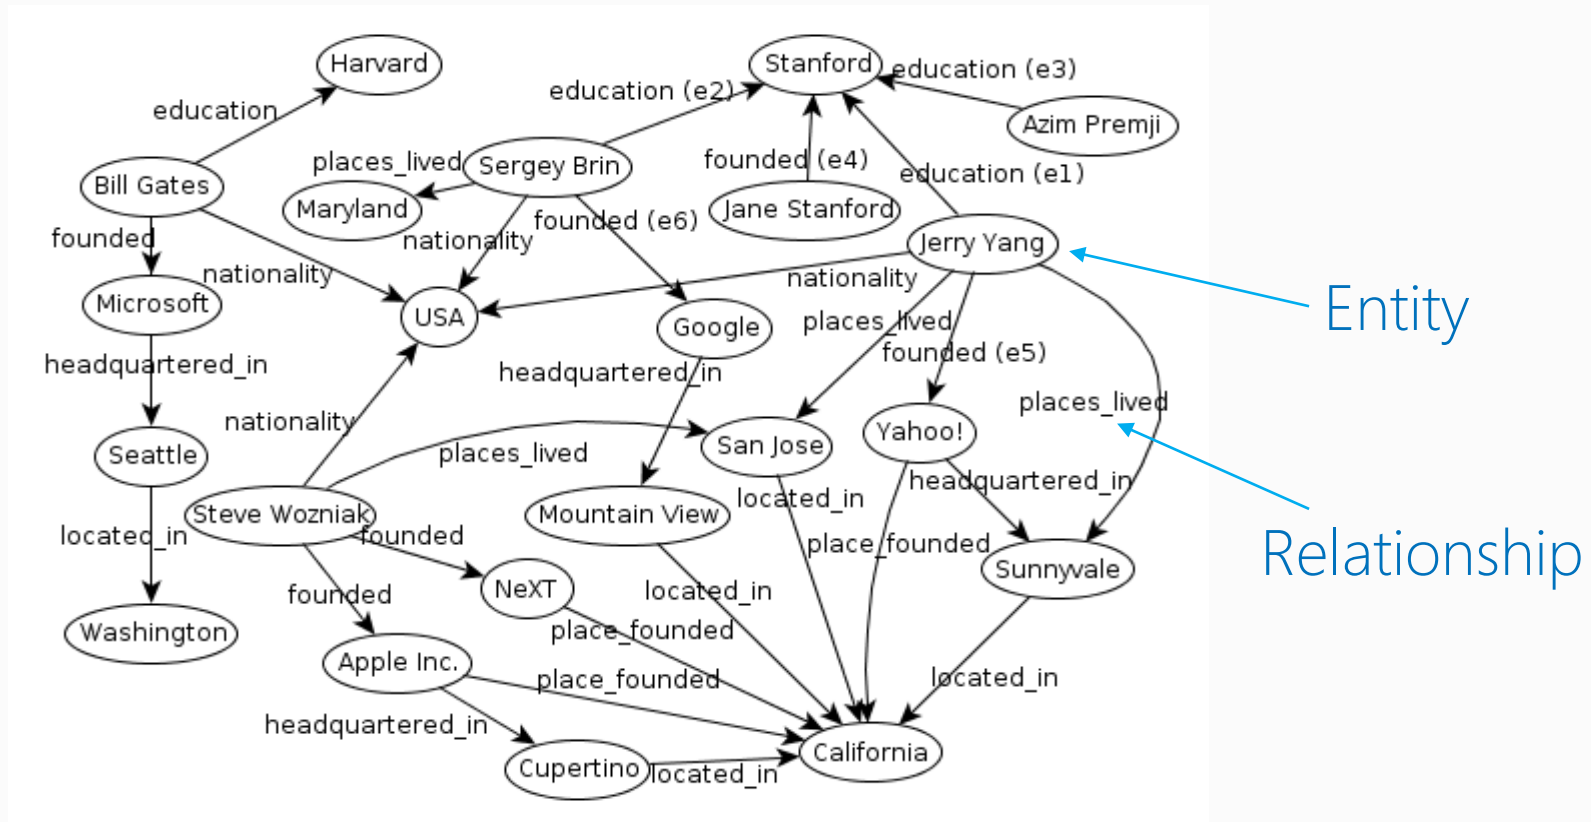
Harvard
Stanford
education (e3)
Azim Premji
education
education (e2)
places_lived
Sergey Brin
founded (e4)
Bill Gates
Maryland
education (e1)
founded (e6)
Jane Stanford
founded
nationality
Jerry Yang
nationality
Microsoft
USA
nationality
Google
Entity
places_lived
headquartered_in
founded (e5)
headquartered_in
places_lived
nationality
Seattle
places_lived
San Jose
Yahoo!
Relationship
located_in
headquartered_in
Steve Wozniak
Mountain View
located_in
founded
place_founded
Sunnyvale
NeXT
founded
located_in
Washington
place_founded
Apple Inc.
place_founded
located_in
headquartered_in
California
Cupertino
located_in